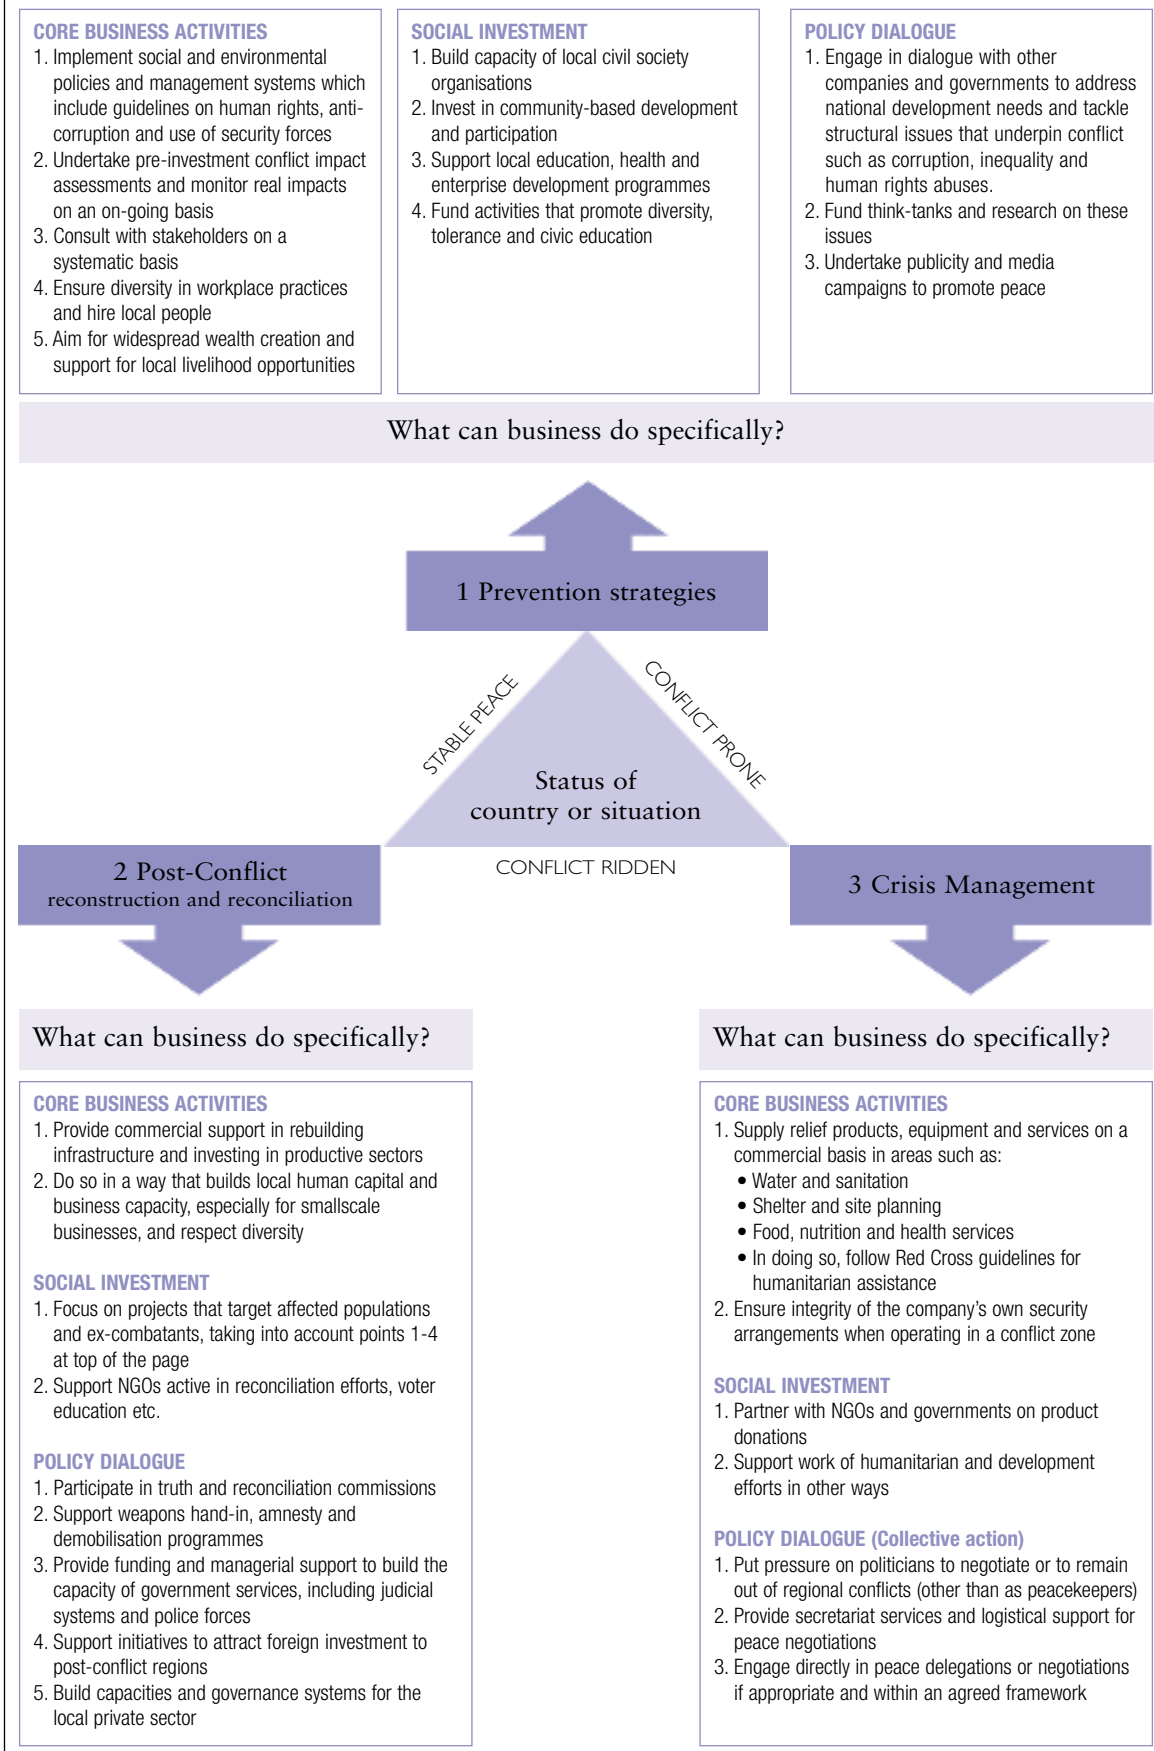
CORE BUSINESS ACTIVITIES
1. Implement social and environmental policies and management systems which include guidelines on human rights, anti-corruption and use of security forces
2. Undertake pre-investment conflict impact assessments and monitor real impacts on an on-going basis
3. Consult with stakeholders on a systematic basis
4. Ensure diversity in workplace practices and hire local people
5. Aim for widespread wealth creation and support for local livelihood opportunities

SOCIAL INVESTMENT
1. Build capacity of local civil society organisations
2. Invest in community-based development and participation
3. Support local education, health and enterprise development programmes
4. Fund activities that promote diversity, tolerance and civic education

POLICY DIALOGUE
1. Engage in dialogue with other companies and governments to address national development needs and tackle structural issues that underpin conflict such as corruption, inequality and human rights abuses.
2. Fund think-tanks and research on these issues
3. Undertake publicity and media campaigns to promote peace

What can business do specifically?

1 Prevention strategies

STABLE PEACE

CONFLICT PRONE

Status of country or situation

CONFLICT RIDDEN

2 Post-Conflict reconstruction and reconciliation

3 Crisis Management

What can business do specifically?

CORE BUSINESS ACTIVITIES
1. Provide commercial support in rebuilding infrastructure and investing in productive sectors
2. Do so in a way that builds local human capital and business capacity, especially for smallscale businesses, and respect diversity

SOCIAL INVESTMENT
1. Focus on projects that target affected populations and ex-combatants, taking into account points 1-4 at top of the page
2. Support NGOs active in reconciliation efforts, voter education etc.

POLICY DIALOGUE
1. Participate in truth and reconciliation commissions
2. Support weapons hand-in, amnesty and demobilisation programmes
3. Provide funding and managerial support to build the capacity of government services, including judicial systems and police forces
4. Support initiatives to attract foreign investment to post-conflict regions
5. Build capacities and governance systems for the local private sector

What can business do specifically?

CORE BUSINESS ACTIVITIES
1. Supply relief products, equipment and services on a commercial basis in areas such as:
• Water and sanitation
• Shelter and site planning
• Food, nutrition and health services
• In doing so, follow Red Cross guidelines for humanitarian assistance
2. Ensure integrity of the company's own security arrangements when operating in a conflict zone

SOCIAL INVESTMENT
1. Partner with NGOs and governments on product donations
2. Support work of humanitarian and development efforts in other ways

POLICY DIALOGUE (Collective action)
1. Put pressure on politicians to negotiate or to remain out of regional conflicts (other than as peacekeepers)
2. Provide secretariat services and logistical support for peace negotiations
3. Engage directly in peace delegations or negotiations if appropriate and within an agreed framework